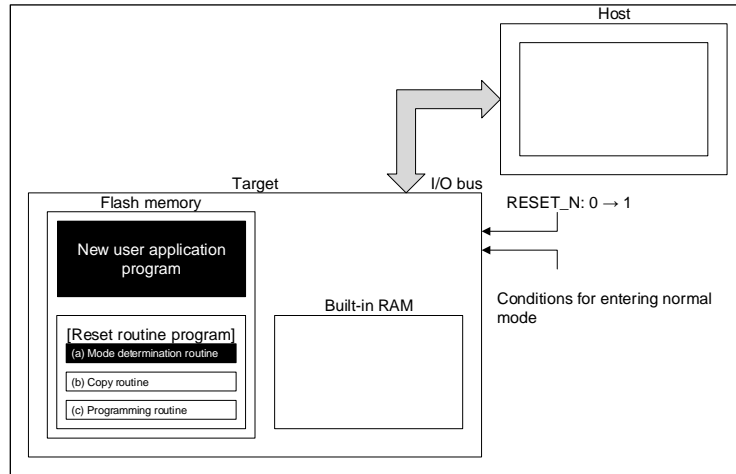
Host

Target

I/O bus

Flash memory

New user application program

[Reset routine program]

(a) Mode determination routine

(b) Copy routine

(c) Programming routine

Built-in RAM

RESET_N: 0 → 1

Conditions for entering normal mode